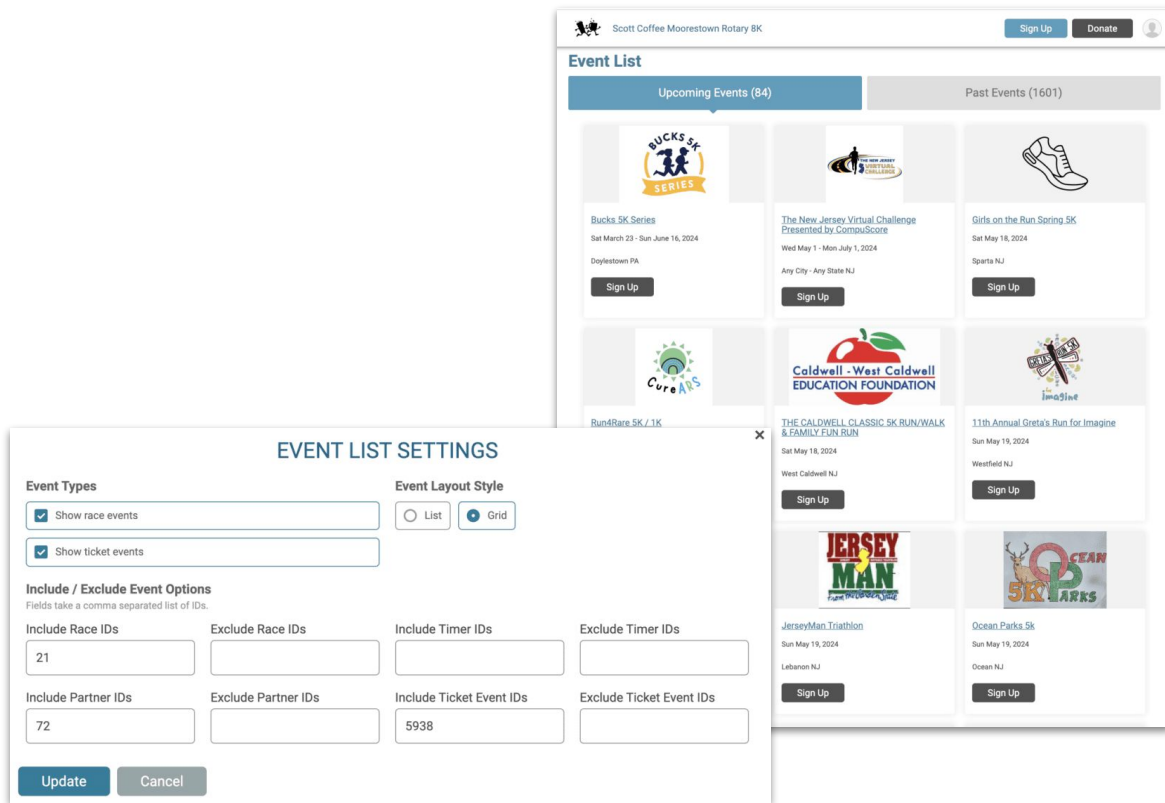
Scott Coffee Moorestown Rotary 8K

Sign Up
Donate

Event List

Upcoming Events (84)
Past Events (1601)

BUCKS 5K SERIES

Bucks 5K Series
Sat March 23 - Sun June 16, 2024
Doylestown PA
Sign Up

THE NEW JERSEY VIRTUAL CHALLENGE

The New Jersey Virtual Challenge Presented by CompuScore
Wed May 1 - Mon July 1, 2024
Any City - Any State NJ
Sign Up

Girls on the Run Spring 5K
Sat May 18, 2024
Sparta NJ
Sign Up

Cure ARS

Run4Rare 5K / 1K

Caldwell - West Caldwell EDUCATION FOUNDATION

THE CALDWELL CLASSIC 5K RUN/WALK & FAMILY FUN RUN
Sat May 18, 2024
West Caldwell NJ
Sign Up

Imagine

11th Annual Greta's Run for Imagine
Sun May 19, 2024
Westfield NJ
Sign Up

JERSEY MAN

JerseyMan Triathlon
Sun May 19, 2024
Lebanon NJ
Sign Up

OCEAN 5K PARKS

Ocean Parks 5k
Sun May 19, 2024
Ocean NJ
Sign Up

×

EVENT LIST SETTINGS

Event Types
Show race events
Show ticket events

Event Layout Style
List
Grid

Include / Exclude Event Options
Fields take a comma separated list of IDs.

Include Race IDs
21
Exclude Race IDs
Include Timer IDs
Exclude Timer IDs

Include Partner IDs
72
Exclude Partner IDs
Include Ticket Event IDs
5938
Exclude Ticket Event IDs

Update
Cancel